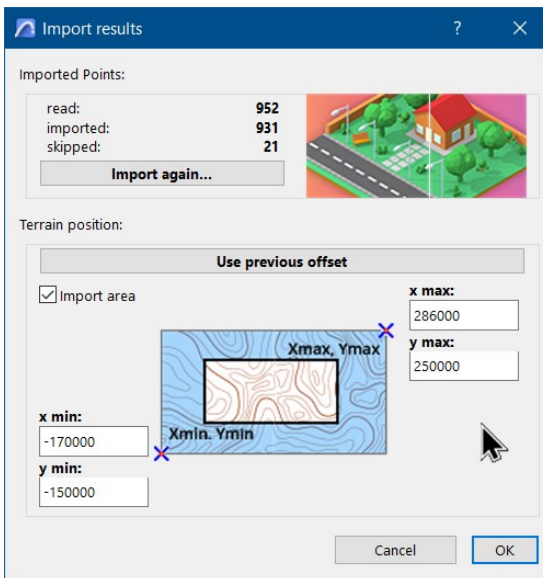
Import results

?

Imported Points:

| read: | 952 |
|---|---|
| imported: | 931 |
| skipped: | 21 |

Import again...

Terrain position:

Use previous offset

Import area

x max:
286000

y max:
250000

Xmax, Ymax

Xmin, Ymin

x min:
-170000

y min:
-150000

Cancel

OK